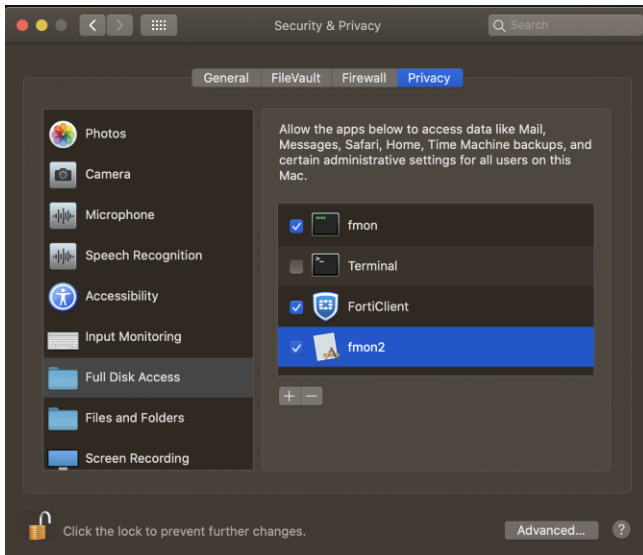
Security & Privacy

Search

General FileVault Firewall Privacy

Photos
Camera
Microphone
Speech Recognition
Accessibility
Input Monitoring
Full Disk Access
Files and Folders
Screen Recording

Allow the apps below to access data like Mail, Messages, Safari, Home, Time Machine backups, and certain administrative settings for all users on this Mac.

fmon
Terminal
FortiClient
fmon2

+ −

Click the lock to prevent further changes.

Advanced...

?